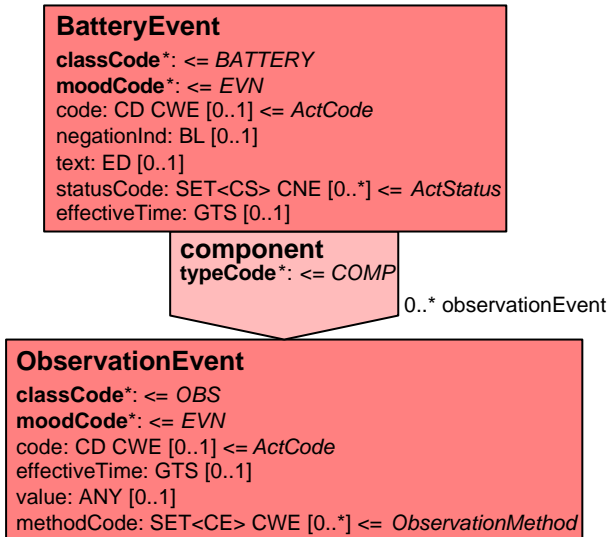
BatteryEvent

classCode*: <= BATTERY
moodCode*: <= EVN
code: CD CWE [0..1] <= ActCode
negationInd: BL [0..1]
text: ED [0..1]
statusCode: SET<CS> CNE [0..*] <= ActStatus
effectiveTime: GTS [0..1]

component
typeCode*: <= COMP

0..* observationEvent

ObservationEvent

classCode*: <= OBS
moodCode*: <= EVN
code: CD CWE [0..1] <= ActCode
effectiveTime: GTS [0..1]
value: ANY [0..1]
methodCode: SET<CE> CWE [0..*] <= ObservationMethod